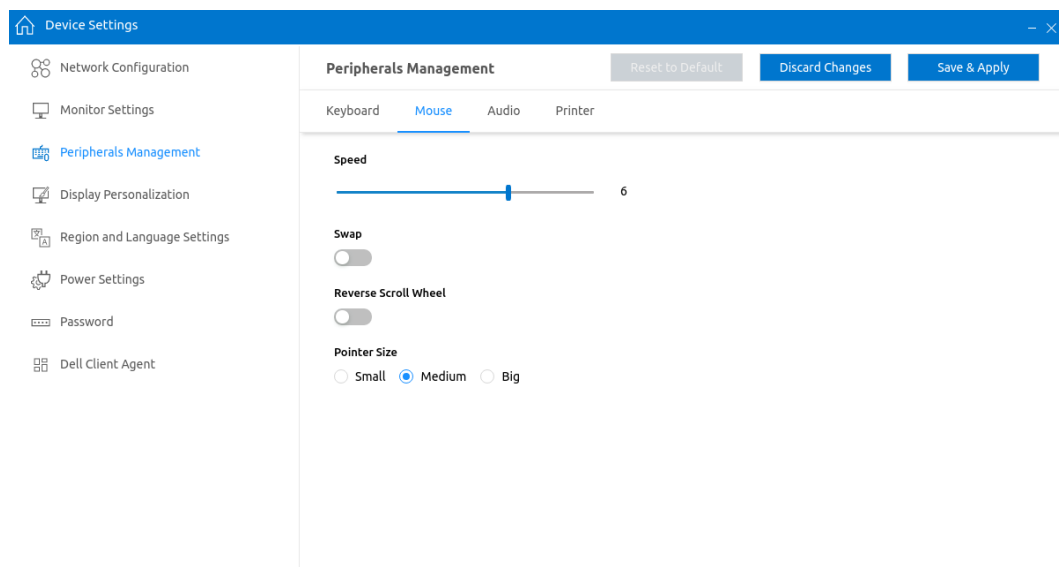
Device Settings

Network Configuration

Monitor Settings

Peripherals Management

Display Personalization

Region and Language Settings

Power Settings

Password

Dell Client Agent

Peripherals Management

Reset to Default

Discard Changes

Save & Apply

Keyboard

Mouse

Audio

Printer

Speed

6

Swap

Reverse Scroll Wheel

Pointer Size

Small

Medium

Big